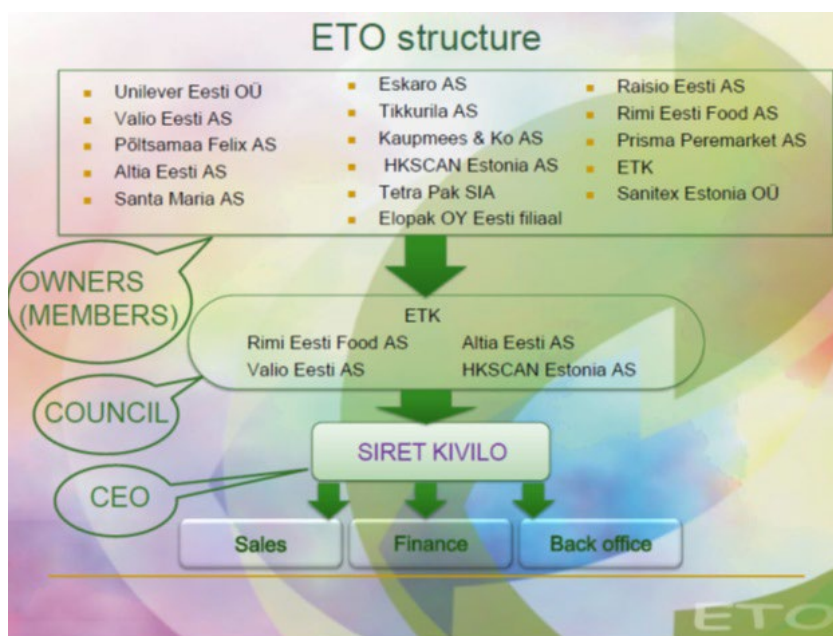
ETO structure

- Unilever Eesti OÜ
- Valio Eesti AS
- Põltsamaa Felix AS
- Altia Eesti AS
- Santa Maria AS

- Eskaro AS
- Tikkurila AS
- Kaupmees & Ko AS
- HKSCAN Estonia AS
- Tetra Pak SIA
- Elopak OY Eesti filiaal

- Raisio Eesti AS
- Rimi Eesti Food AS
- Prisma Peremarket AS
- ETK
- Sanitex Estonia OÜ

OWNERS (MEMBERS)

ETK
Rimi Eesti Food AS
Altia Eesti AS
Valio Eesti AS
HKSCAN Estonia AS

COUNCIL

SIRET KIVILO

CEO

Sales
Finance
Back office

ETO